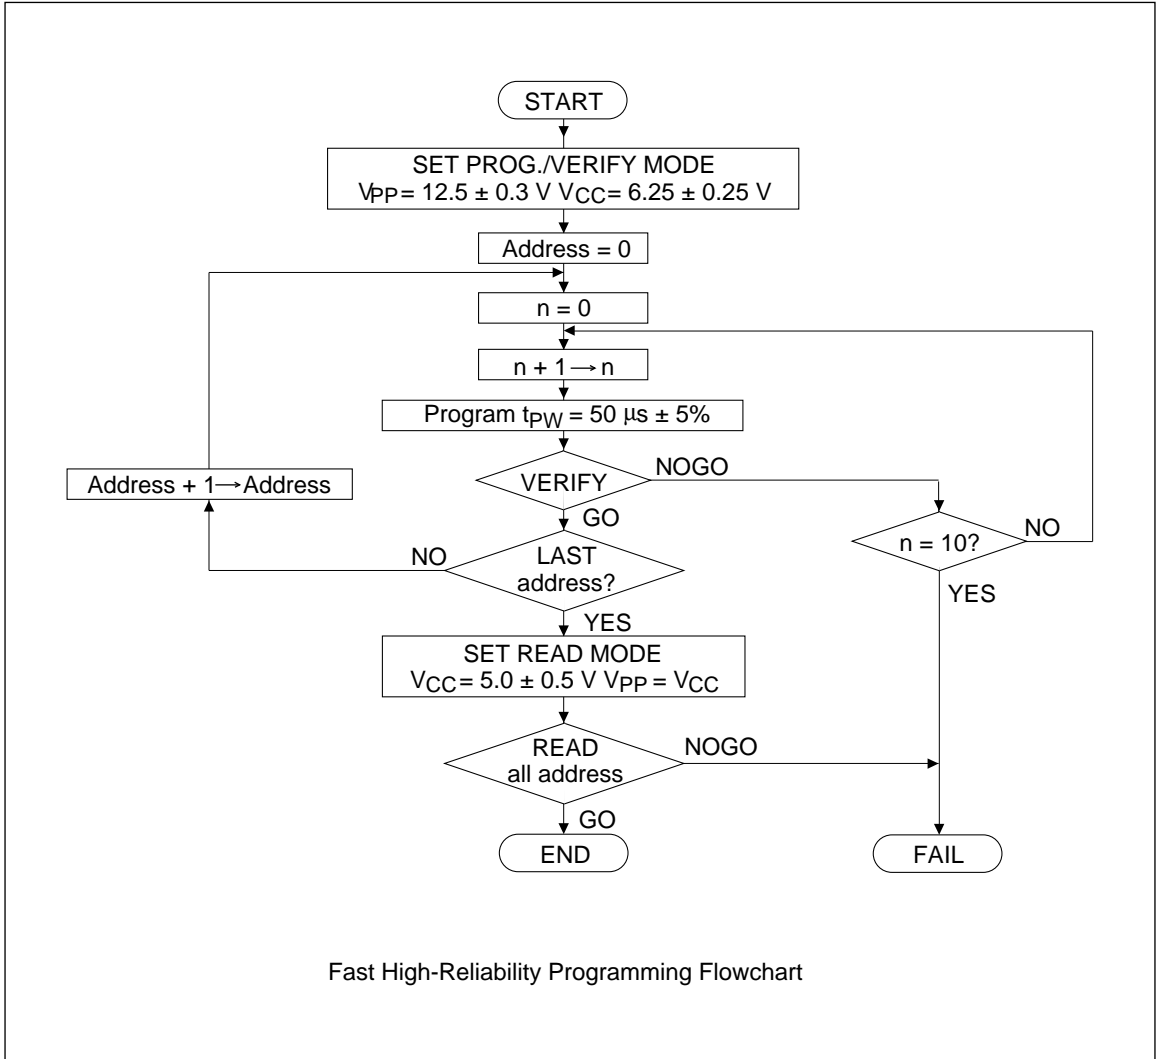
START

SET PROG./VERIFY MODE
$V_{PP} = 12.5 \pm 0.3$ V $V_{CC} = 6.25 \pm 0.25$ V

Address = 0

n = 0

$n + 1 \rightarrow n$

Program $t_{PW} = 50$ µs $\pm$ 5%

VERIFY

NOGO

Address + 1 $\rightarrow$ Address

GO

n = 10?

NO

NO

LAST address?

YES

YES

SET READ MODE
$V_{CC} = 5.0 \pm 0.5$ V $V_{PP} = V_{CC}$

READ all address

NOGO

GO

END

FAIL

Fast High-Reliability Programming Flowchart